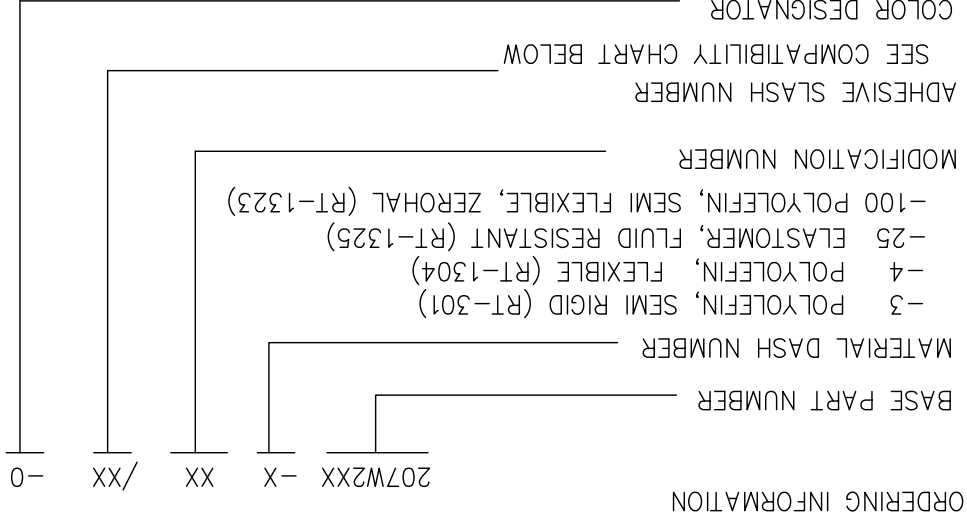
ORDERING INFORMATION

207W2XX –X XX /XX –0

BASE PART NUMBER

MATERIAL DASH NUMBER
–3 POLYOLEFIN, SEMI RIGID (RT–301)
–4 POLYOLEFIN, FLEXIBLE (RT–1304)
–25 ELASTOMER, FLUID RESISTANT (RT–1325)
–100 POLYOLEFIN, SEMI FLEXIBLE, ZEROHAL (RT–1323)

MODIFICATION NUMBER

ADHESIVE SLASH NUMBER
SEE COMPATIBILITY CHART BELOW

COLOR DESIGNATOR